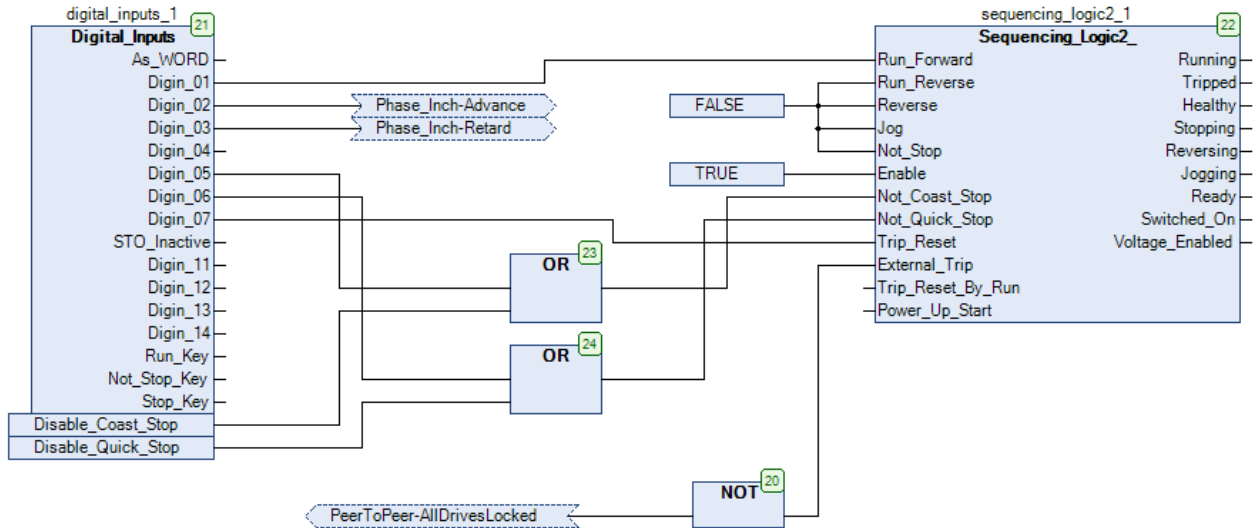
digital_inputs_1
21
Digital_Inputs
As_WORD
Digin_01
Digin_02
Digin_03
Digin_04
Digin_05
Digin_06
Digin_07
STO_Inactive
Digin_11
Digin_12
Digin_13
Digin_14
Run_Key
Not_Stop_Key
Stop_Key
Disable_Coast_Stop
Disable_Quick_Stop

Phase_Inch-Advance
Phase_Inch-Retard

FALSE
TRUE

OR
23
OR
24
NOT
20

PeerToPeer-AllDrivesLocked

sequencing_logic2_1
22
Sequencing_Logic2_
Run_Forward
Run_Reverse
Reverse
Jog
Not_Stop
Enable
Not_Coast_Stop
Not_Quick_Stop
Trip_Reset
External_Trip
Trip_Reset_By_Run
Power_Up_Start
Running
Tripped
Healthy
Stopping
Reversing
Jogging
Ready
Switched_On
Voltage_Enabled